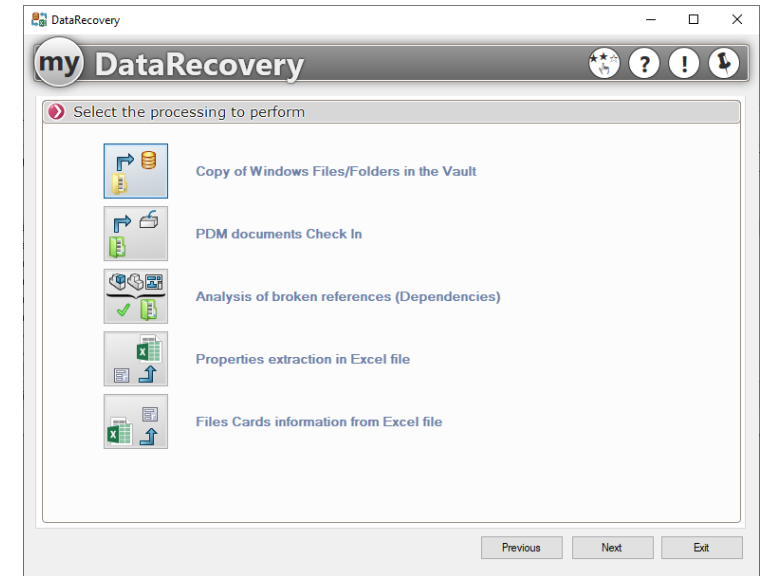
DataRecovery

my DataRecovery

Select the processing to perform

Copy of Windows Files/Folders in the Vault

PDM documents Check In

Analysis of broken references (Dependencies)

Properties extraction in Excel file

Files Cards information from Excel file

Previous

Next

Exit